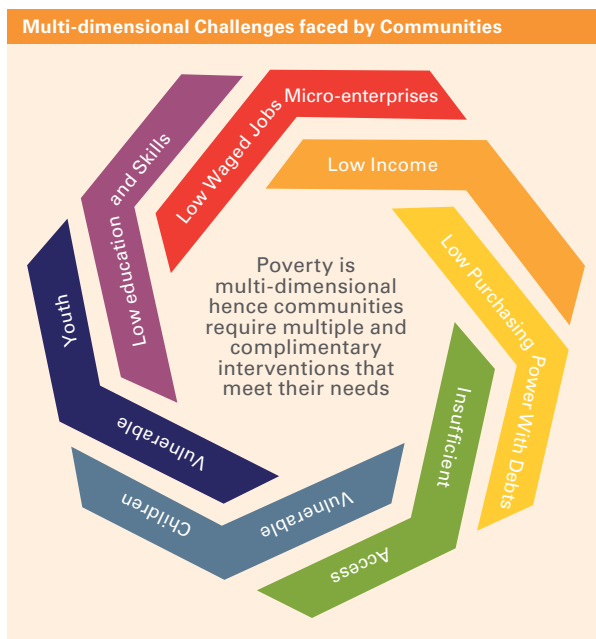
Multi-dimensional Challenges faced by Communities

Low Waged Jobs Micro-enterprises

Low Income

Low Purchasing Power With Debts

Insufficient Access

Vulnerable Children

Vulnerable Youth

Low education and Skills

Poverty is multi-dimensional hence communities require multiple and complimentary interventions that meet their needs